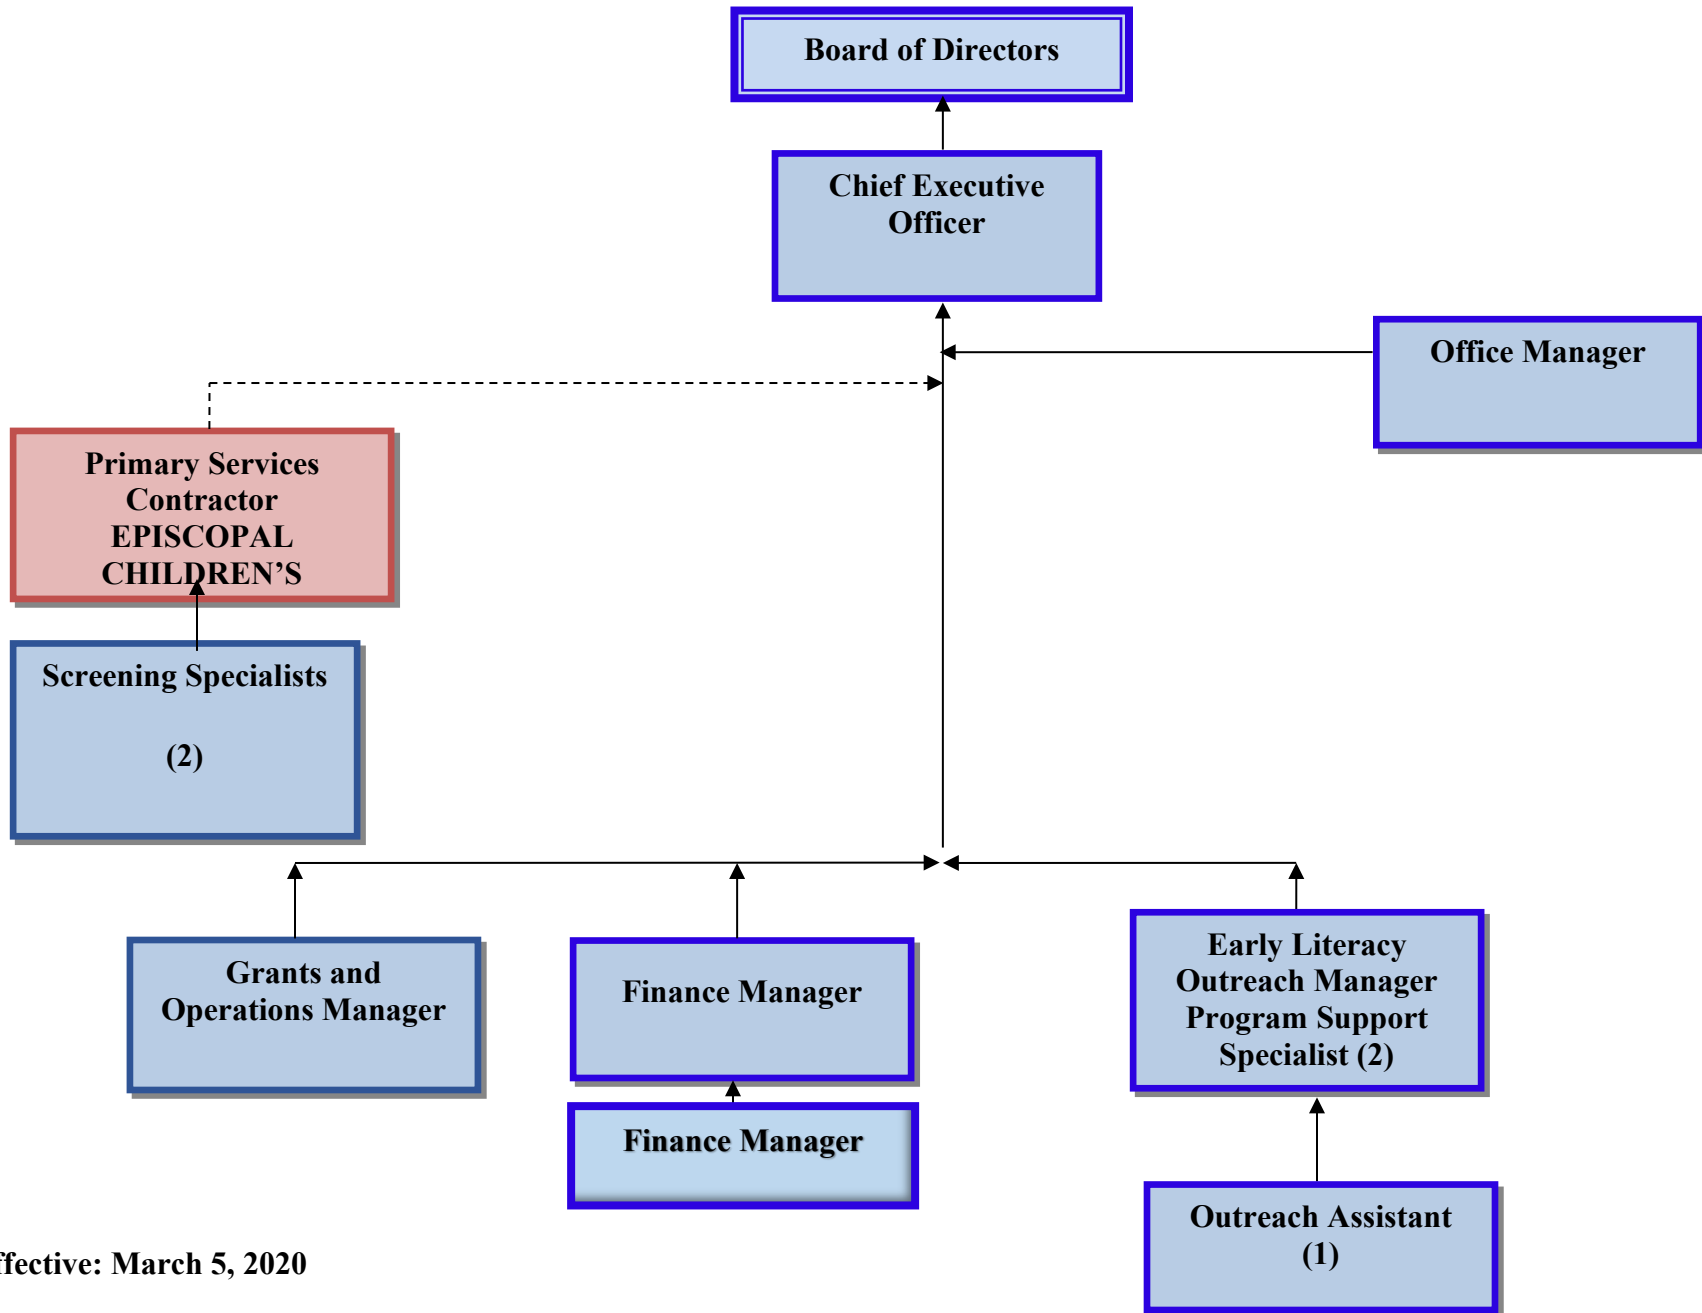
Board of Directors

Chief Executive Officer

Office Manager

Primary Services Contractor EPISCOPAL CHILDREN'S

Screening Specialists

(2)

Grants and Operations Manager

Finance Manager

Finance Manager

Early Literacy Outreach Manager Program Support Specialist (2)

Outreach Assistant (1)

ffective: March 5, 2020